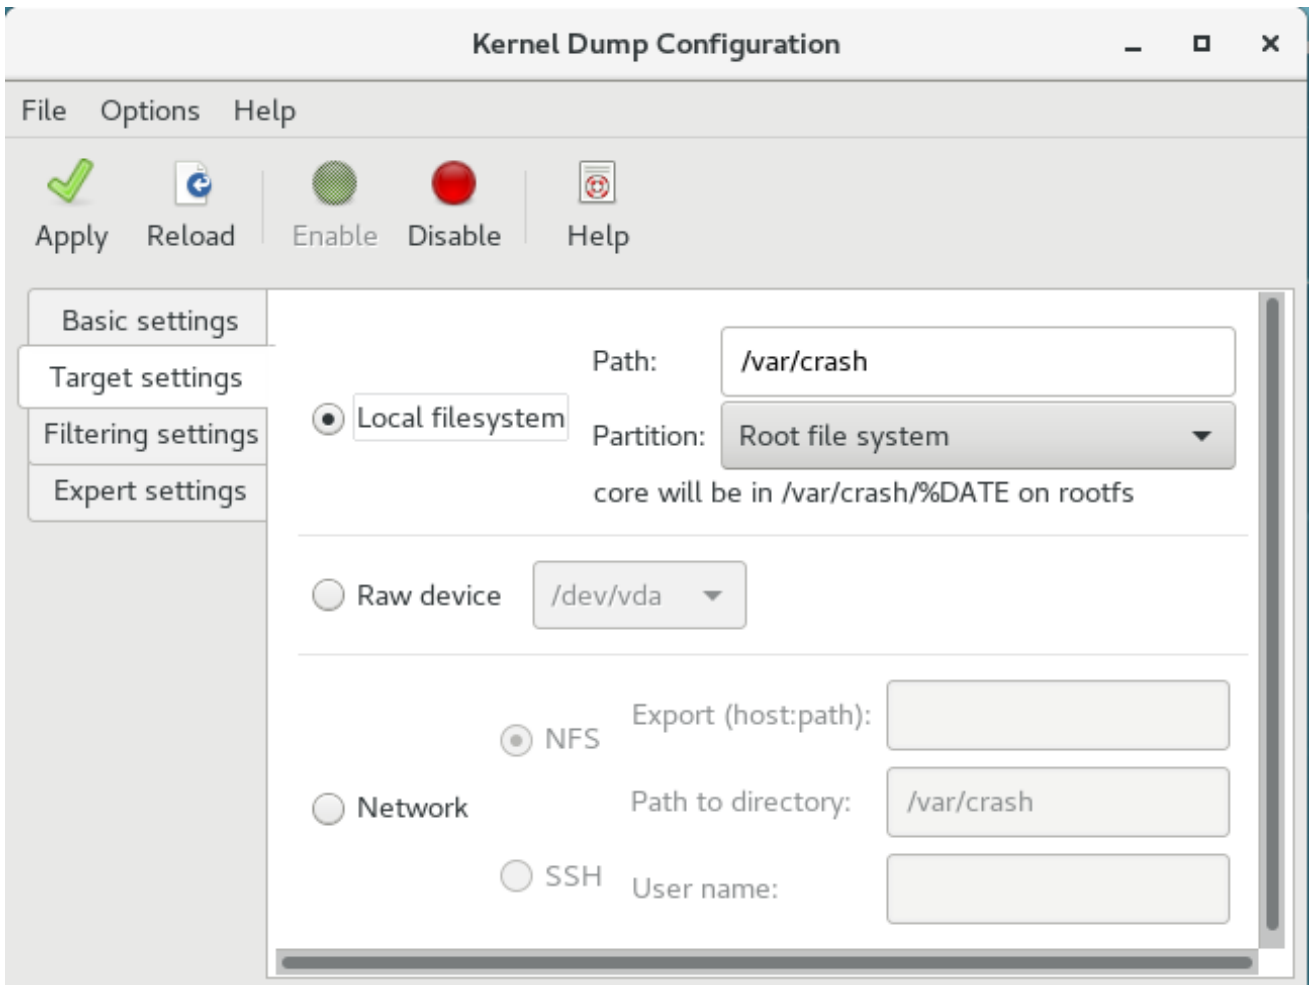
Kernel Dump Configuration

File Options Help

Apply Reload Enable Disable Help

Basic settings
Target settings
Filtering settings
Expert settings

Local filesystem
Path: /var/crash
Partition: Root file system
core will be in /var/crash/%DATE on rootfs

Raw device /dev/vda

Network
NFS
SSH
Export (host:path):
Path to directory: /var/crash
User name: